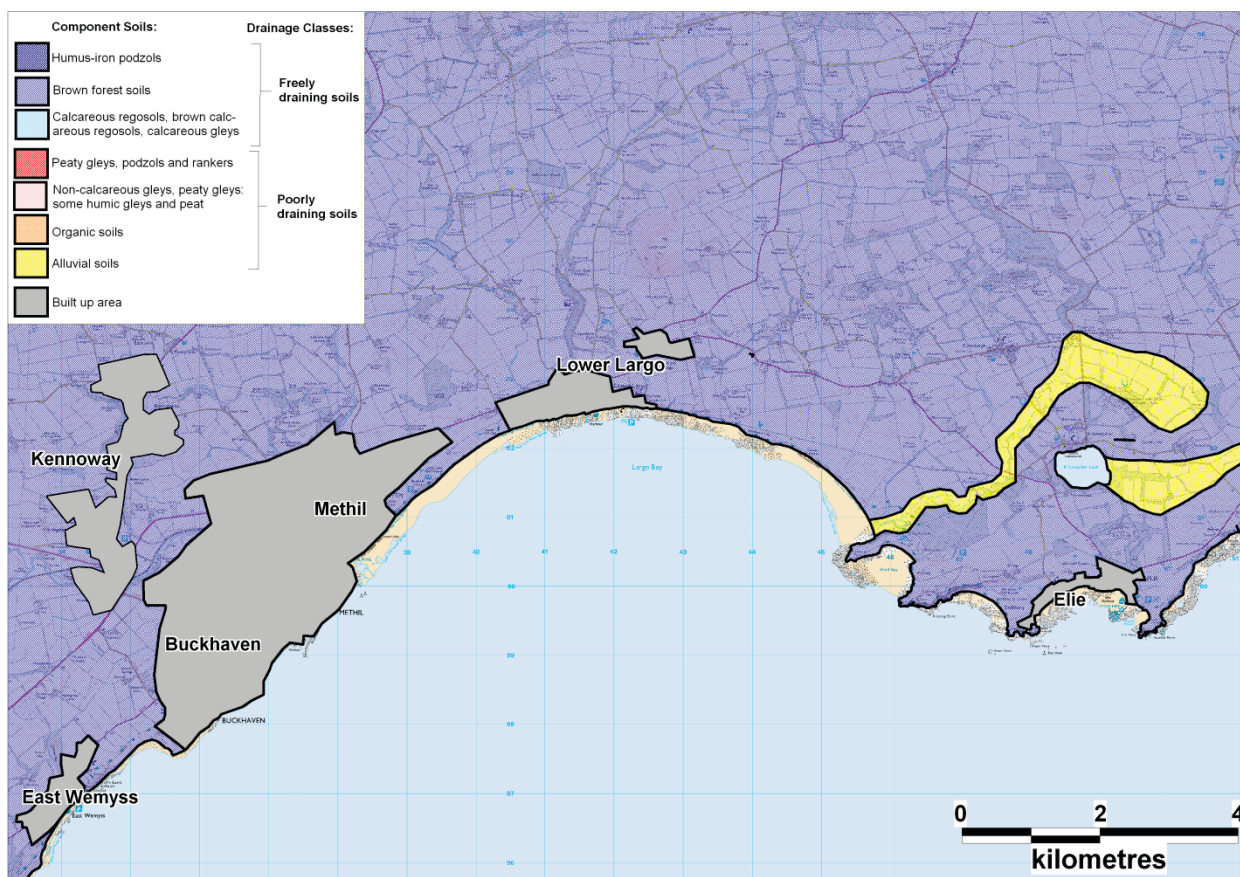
Component Soils:

Drainage Classes:

Humus-iron podzols

Brown forest soils

Calcareous regosols, brown calcareous regosols, calcareous gleys

Freely draining soils

Peaty gleys, podzols and rankers

Non-calcareous gleys, peaty gleys: some humic gleys and peat

Organic soils

Alluvial soils

Poorly draining soils

Built up area

Lower Largo

Kennoway

Methil

Largo Bay

METHIL

Buckhaven

BUCKHAVEN

Elie

East Wemyss

0 2 4

kilometres